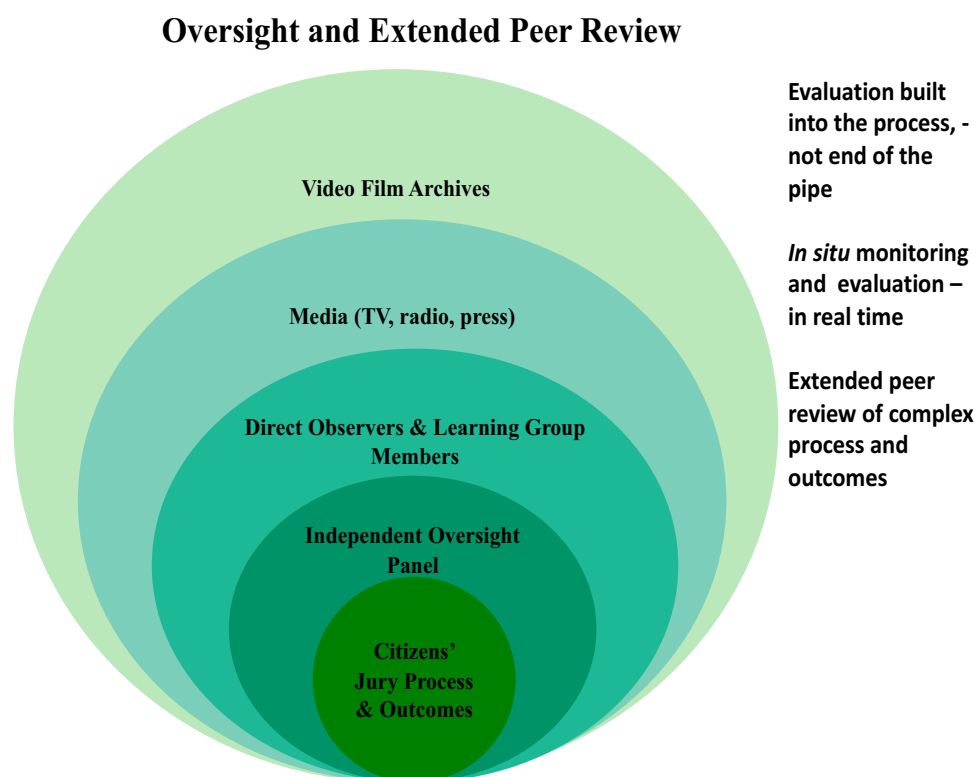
Oversight and Extended Peer Review

Video Film Archives

Media (TV, radio, press)

Direct Observers & Learning Group Members

Independent Oversight Panel

Citizens' Jury Process & Outcomes

Evaluation built into the process, - not end of the pipe

*In situ* monitoring and evaluation – in real time

Extended peer review of complex process and outcomes